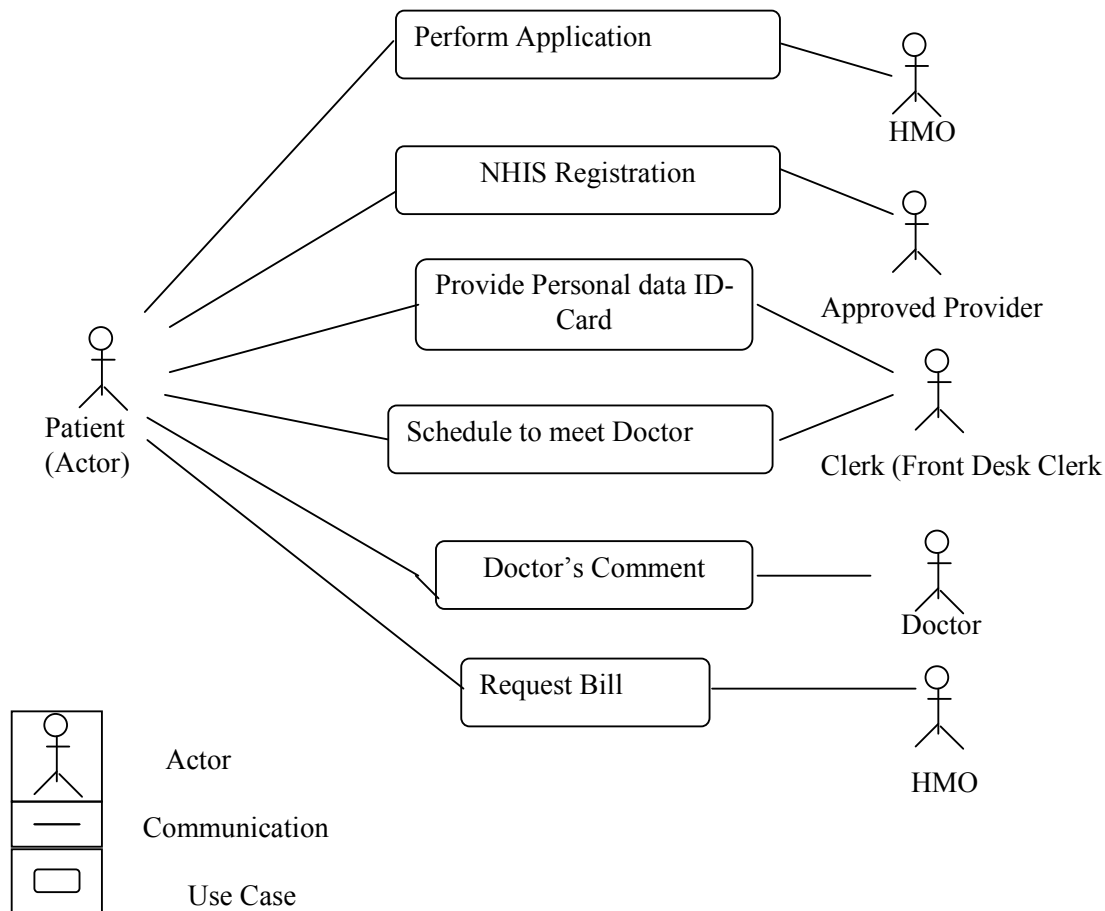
Perform Application

HMO

NHIS Registration

Approved Provider

Provide Personal data ID-Card

Patient (Actor)

Schedule to meet Doctor

Clerk (Front Desk Clerk

Doctor's Comment

Doctor

Request Bill

HMO

Actor

Communication

Use Case